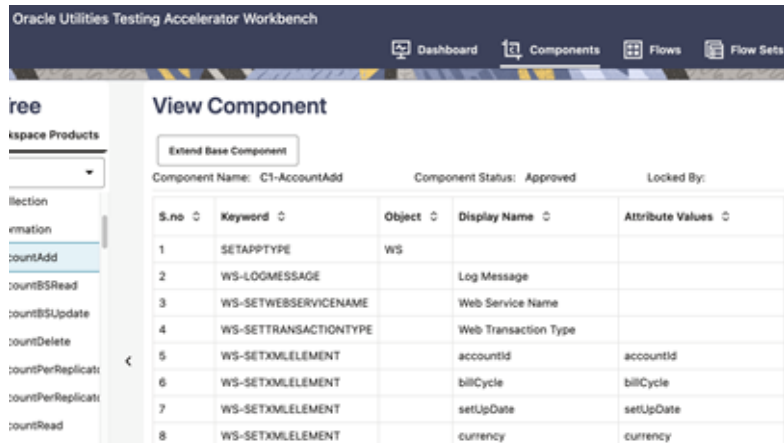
Oracle Utilities Testing Accelerator Workbench

Dashboard Components Flows Flow Sets

ree

kspace Products

llection
rmation
countAdd
countBSRead
countBSUpdate
countDelete
countPerReplicat
countPerReplicat
countRead

View Component

Extend Base Component

Component Name: C1-AccountAdd Component Status: Approved Locked By:

| S.no | Keyword | Object | Display Name | Attribute Values |
|---|---|---|---|---|
| 1 | SETAPPTYPE | WS | | |
| 2 | WS-LOGMESSAGE | | Log Message | |
| 3 | WS-SETWEBSERVICENAME | | Web Service Name | |
| 4 | WS-SETTRANSACTIONTYPE | | Web Transaction Type | |
| 5 | WS-SETXMLELEMENT | | accountId | accountId |
| 6 | WS-SETXMLELEMENT | | billCycle | billCycle |
| 7 | WS-SETXMLELEMENT | | setUpDate | setUpDate |
| 8 | WS-SETXMLELEMENT | | currency | currency |